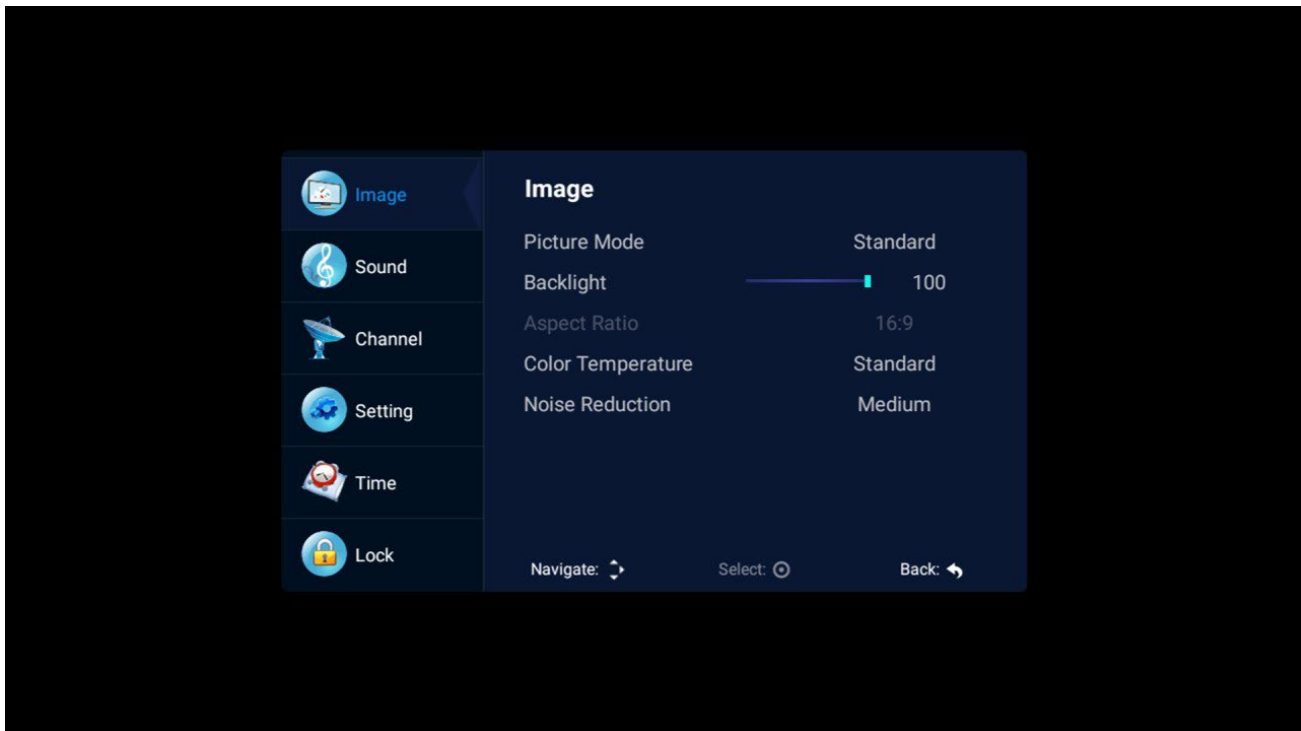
Image
Sound
Channel
Setting
Time
Lock

Image

| | |
|---|---|
| Picture Mode | Standard |
| Backlight | 100 |
| Aspect Ratio | 16:9 |
| Color Temperature | Standard |
| Noise Reduction | Medium |

Navigate: Select: Back: